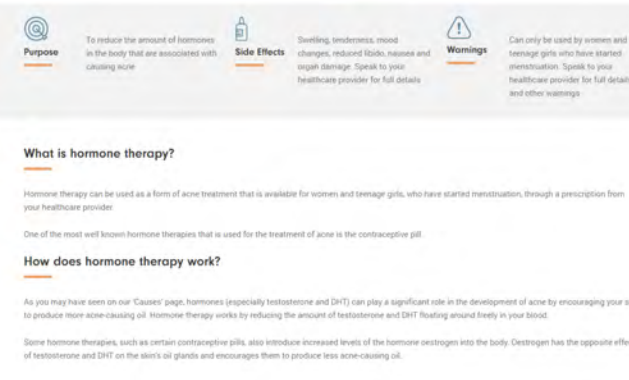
Purpose

To reduce the amount of hormones in the body that are associated with causing acne

Side Effects

Swelling, tenderness, mood changes, reduced libido, nausea and organ damage. Speak to your healthcare provider for full details

Warnings

Can only be used by women and teenage girls who have started menstruation. Speak to your healthcare provider for full details and other warnings

What is hormone therapy?

Hormone therapy can be used as a form of acne treatment that is available for women and teenage girls, who have started menstruation, through a prescription from your healthcare provider.

One of the most well known hormone therapies that is used for the treatment of acne is the contraceptive pill.

How does hormone therapy work?

As you may have seen on our 'Causes' page, hormones (especially testosterone and DHT) can play a significant role in the development of acne by encouraging your s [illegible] to produce more acne-causing oil. Hormone therapy works by reducing the amount of testosterone and DHT floating around freely in your blood.

Some hormone therapies, such as certain contraceptive pills, also introduce increased levels of the hormone oestrogen into the body. Oestrogen has the opposite effe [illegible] of testosterone and DHT on the skin's oil glands and encourages them to produce less acne-causing oil.